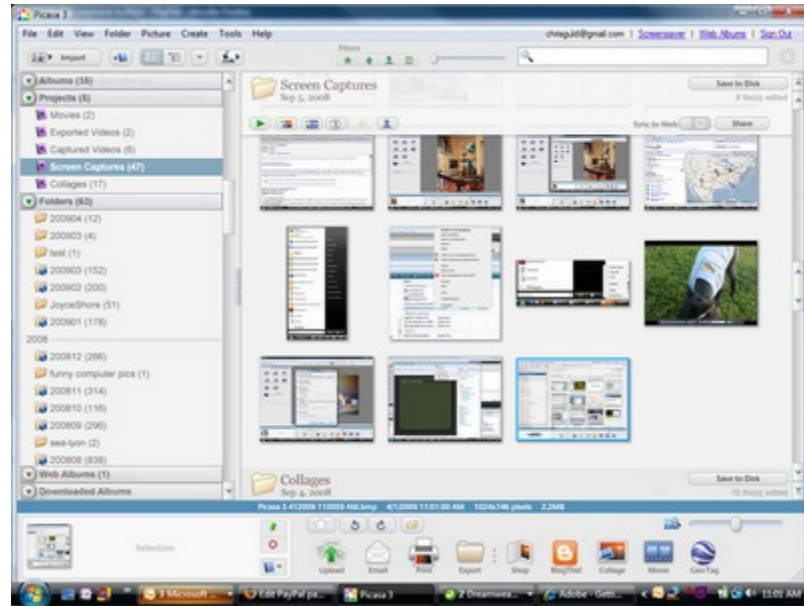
Picasa 3

File Edit View Folder Picture Create Tools Help

chrisgould@gmail.com | Screensaver | Web Albums | Sign Out

Import

Filters

Albums (35)

Projects (5)

Movies (2)

Exported Videos (2)

Captured Videos (6)

Screen Captures (47)

Collages (17)

Folders (63)

200904 (12)

200903 (4)

test (1)

200903 (152)

200902 (200)

JoyceShore (51)

200901 (178)

2008

200812 (266)

funny computer pics (1)

200811 (314)

200810 (116)

200809 (296)

sea-lyon (2)

200808 (838)

Web Albums (1)

Downloaded Albums

Screen Captures
Sep 5, 2008

Save to Disk

Sync to Web

Share

Collages
Sep 4, 2008

Save to Disk

Picasa 3 412009 110059 AM.bmp 4/1/2009 11:01:00 AM 1024x746 pixels 2.2MB

Selection

Upload Email Print Export Shop BlogThis! Collage Movie Geo-Tag

3 Microsoft ... Edit PayPal pa... Picasa 3 2 Dreamwea... Adobe - Getti... 11:01 AM